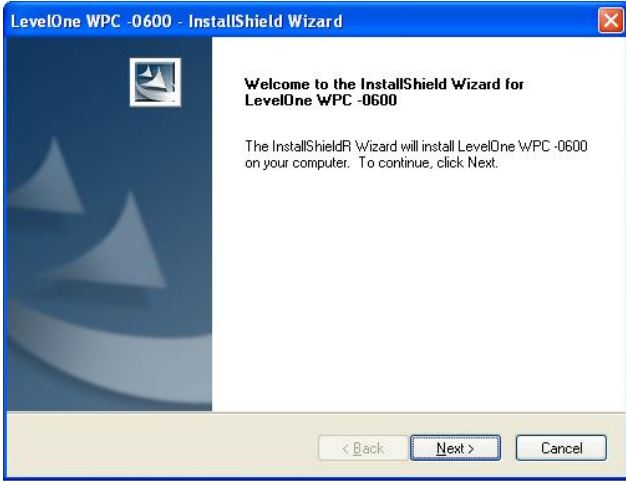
LevelOne WPC -0600 - InstallShield Wizard

Welcome to the InstallShield Wizard for LevelOne WPC -0600

The InstallShieldR Wizard will install LevelOne WPC -0600 on your computer. To continue, click Next.

< Back
Next >
Cancel